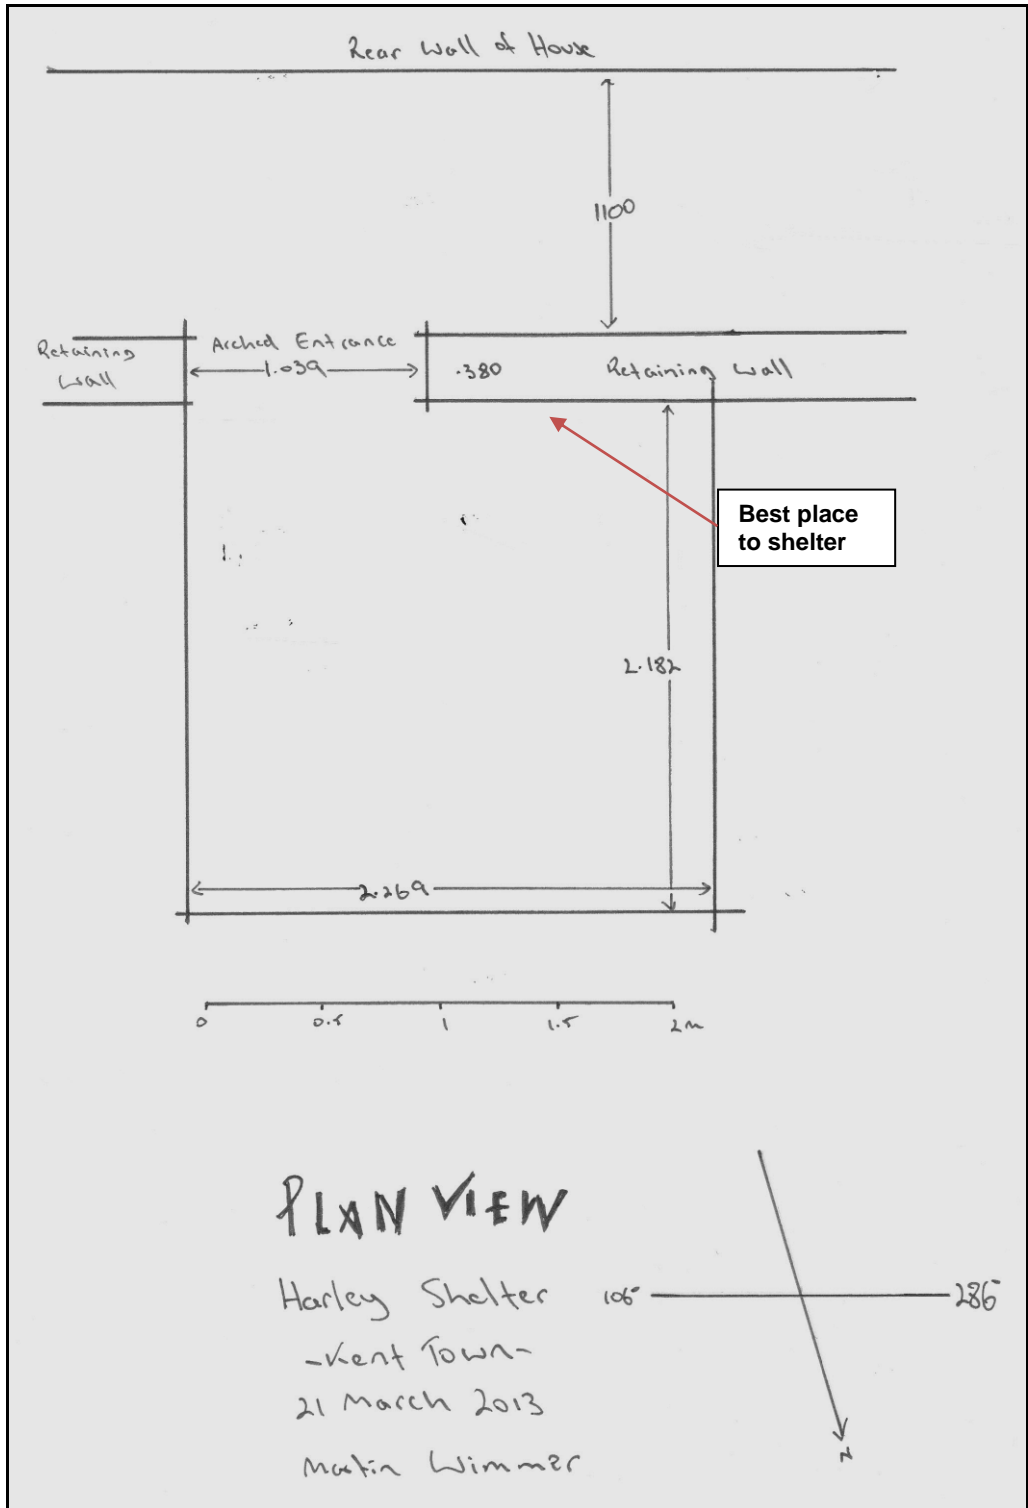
Rear Wall of House

1100

Retaining Wall

Arched Entrance

1.039

.380

Retaining Wall

Best place to shelter

2.182

2.269

0 0.5 1 1.5 2m

PLAN VIEW

Harley Shelter

-Kent Town-

21 March 2013

Martin Wimmer

106° 286°

N